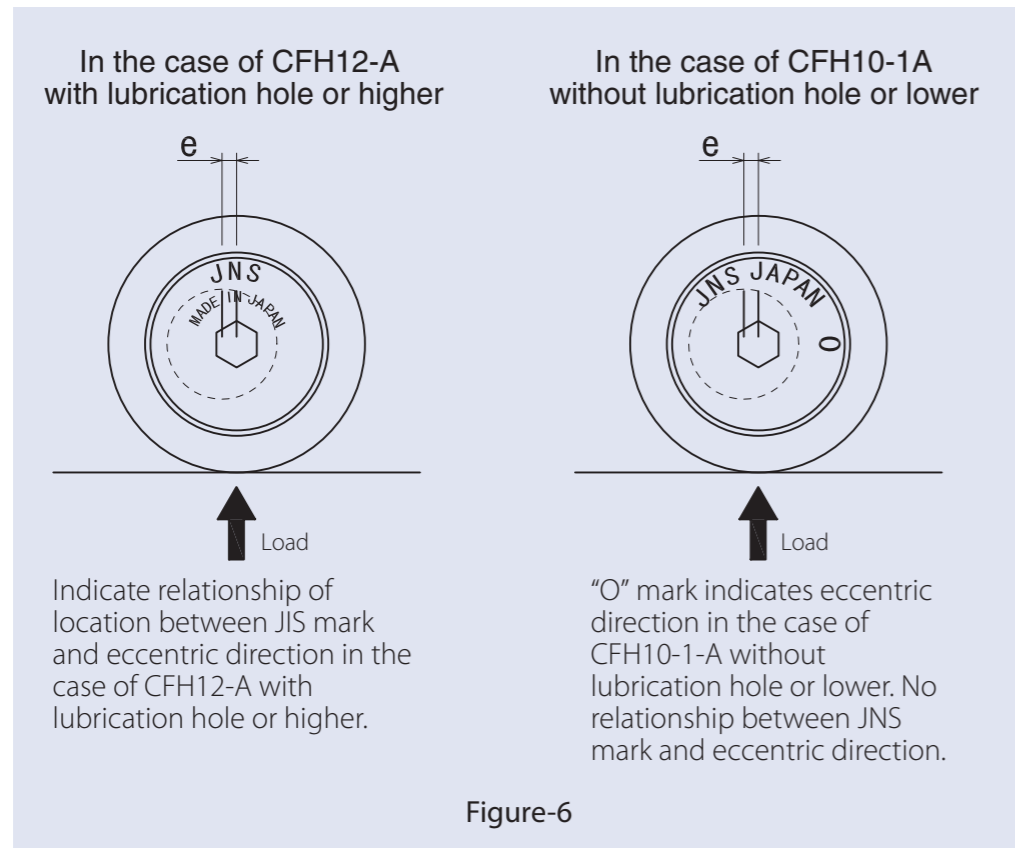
In the case of CFH12-A with lubrication hole or higher

e

JNS

MADE IN JAPAN

Load

Indicate relationship of location between JIS mark and eccentric direction in the case of CFH12-A with lubrication hole or higher.

In the case of CFH10-1A without lubrication hole or lower

e

JNS JAPAN

O

Load

"O" mark indicates eccentric direction in the case of CFH10-1-A without lubrication hole or lower. No relationship between JNS mark and eccentric direction.

Figure-6